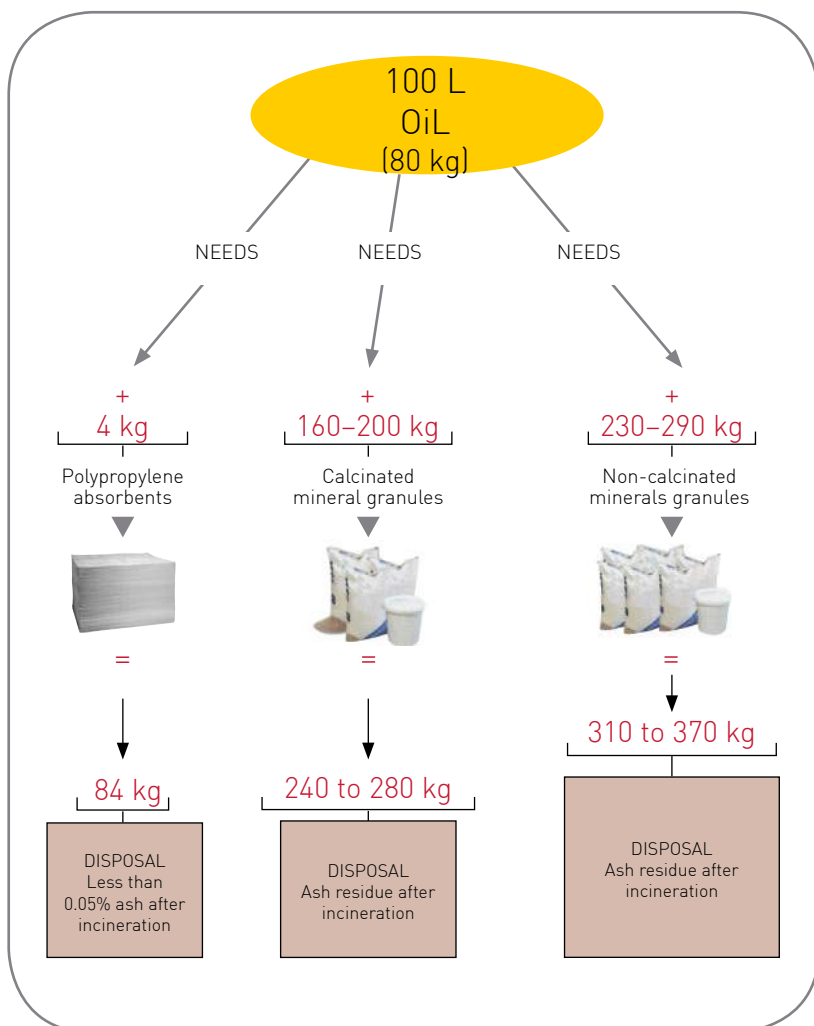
100 L
OiL
(80 kg)

NEEDS

NEEDS

NEEDS

+
4 kg
Polypropylene absorbents
=
84 kg
DISPOSAL
Less than 0.05% ash after incineration

+
160–200 kg
Calcinated mineral granules
=
240 to 280 kg
DISPOSAL
Ash residue after incineration

+
230–290 kg
Non-calcinated minerals granules
=
310 to 370 kg
DISPOSAL
Ash residue after incineration